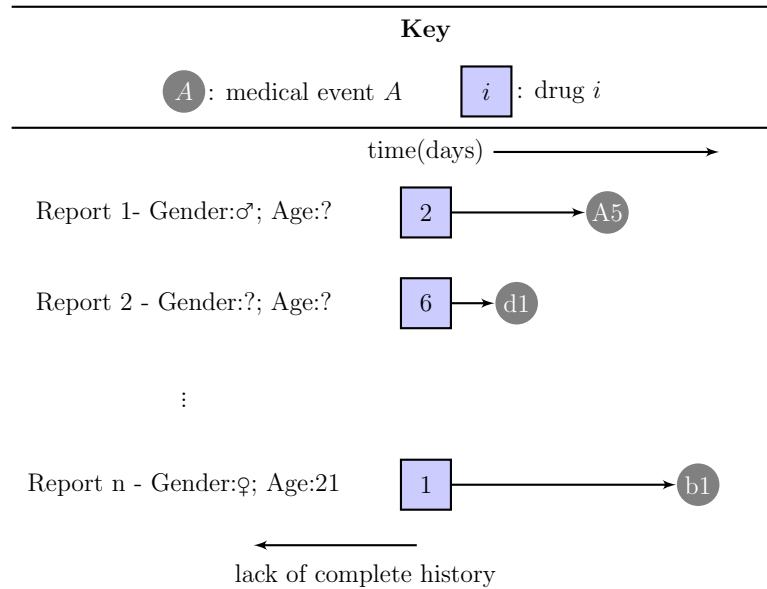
**Key**

$A$ : medical event $A$   $i$ : drug $i$

time(days)

Report 1- Gender:♂; Age:?   2   A5

Report 2 - Gender:?; Age:?   6   d1

⋮

Report n - Gender:♀; Age:21   1   b1

lack of complete history